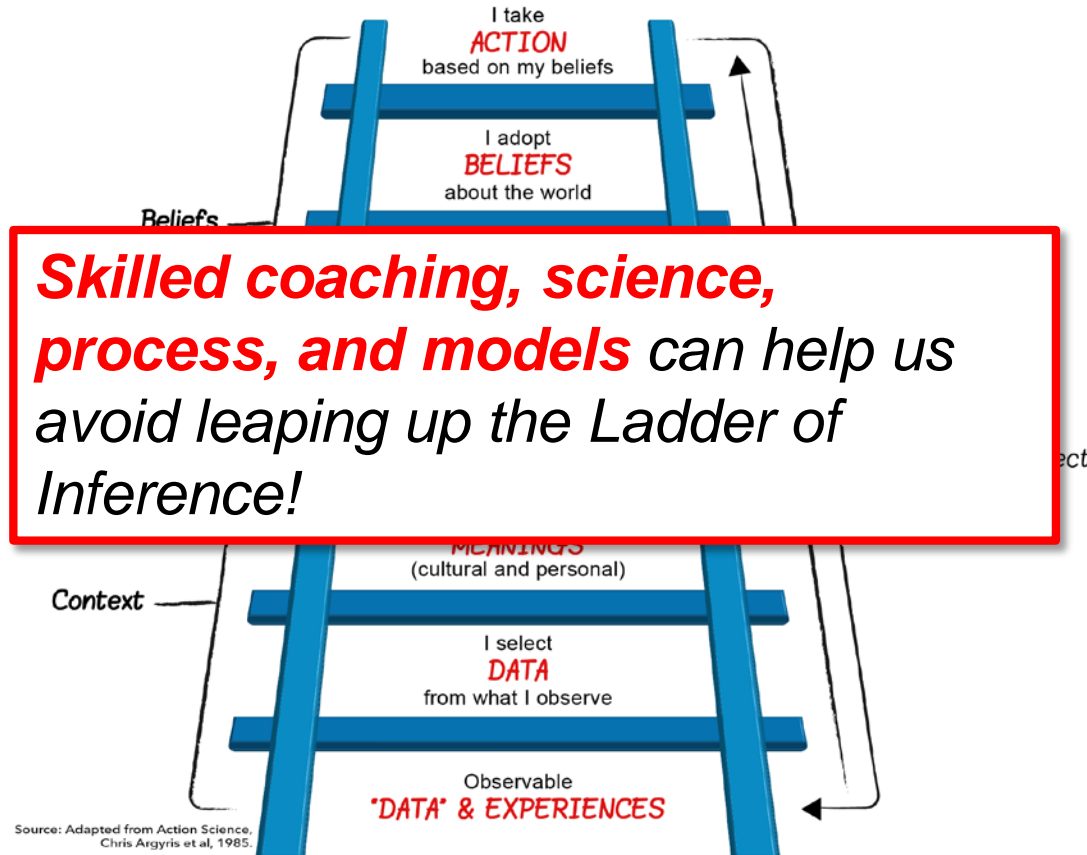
I take
ACTION
based on my beliefs

I adopt
BELIEFS
about the world

Beliefs

Skilled coaching, science, process, and models can help us avoid leaping up the Ladder of Inference!

ect

MEANINGS
(cultural and personal)

Context

I select
DATA
from what I observe

Observable
"DATA" & EXPERIENCES

Source: Adapted from Action Science, Chris Argyris et al, 1985.